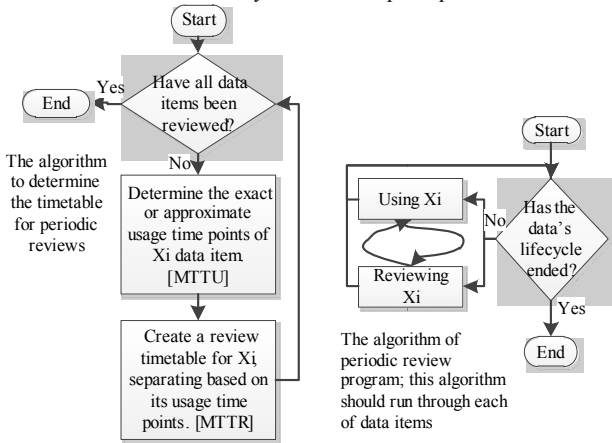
Start

Have all data items been reviewed?

Yes

End

No

The algorithm to determine the timetable for periodic reviews

Determine the exact or approximate usage time points of Xi data item. [MTTU]

Create a review timetable for Xi, separating based on its usage time points. [MTTR]

Start

Using Xi

No

Has the data's lifecycle ended?

Reviewing Xi

Yes

End

The algorithm of periodic review program; this algorithm should run through each of data items